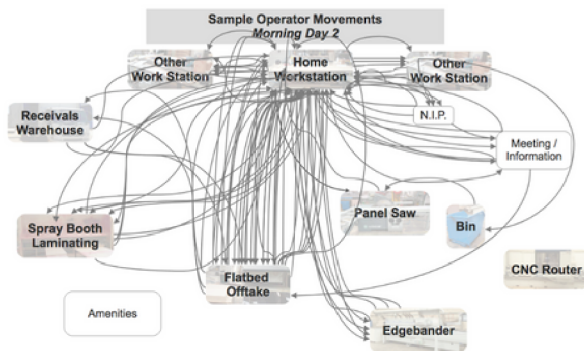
Sample Operator Movements
Morning Day 2

Other Work Station

Home Workstation

Other Work Station

Receivals Warehouse

N.I.P.

Meeting / Information

Panel Saw

Bin

Spray Booth Laminating

CNC Router

Flatbed Offtake

Amenities

Edgebander